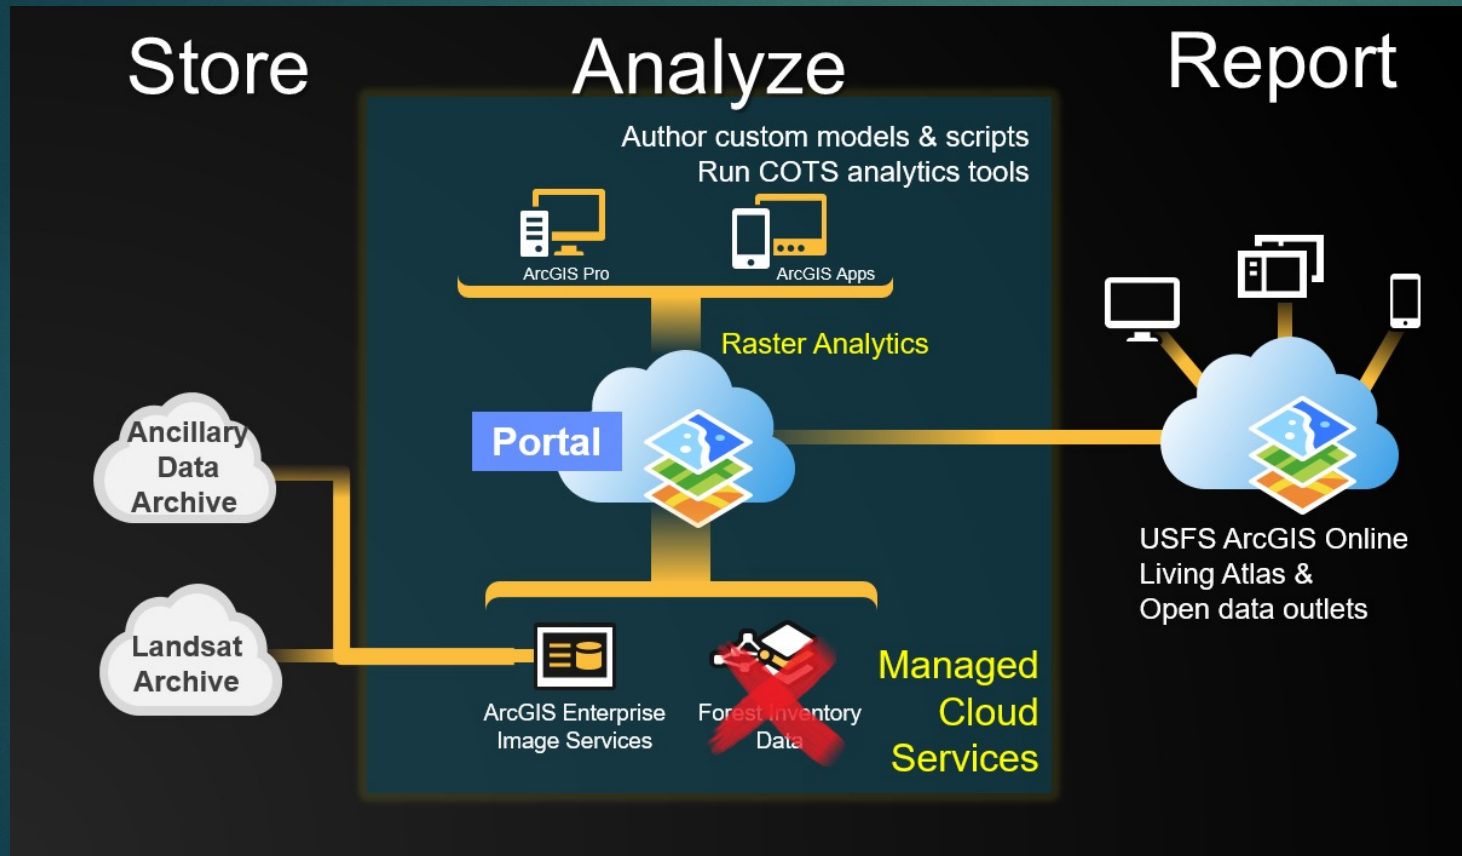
Store

Analyze

Report

Author custom models & scripts
Run COTS analytics tools

ArcGIS Pro

ArcGIS Apps

Raster Analytics

Portal

Ancillary Data Archive

Landsat Archive

ArcGIS Enterprise Image Services

Forest Inventory Data

Managed Cloud Services

USFS ArcGIS Online
Living Atlas &
Open data outlets